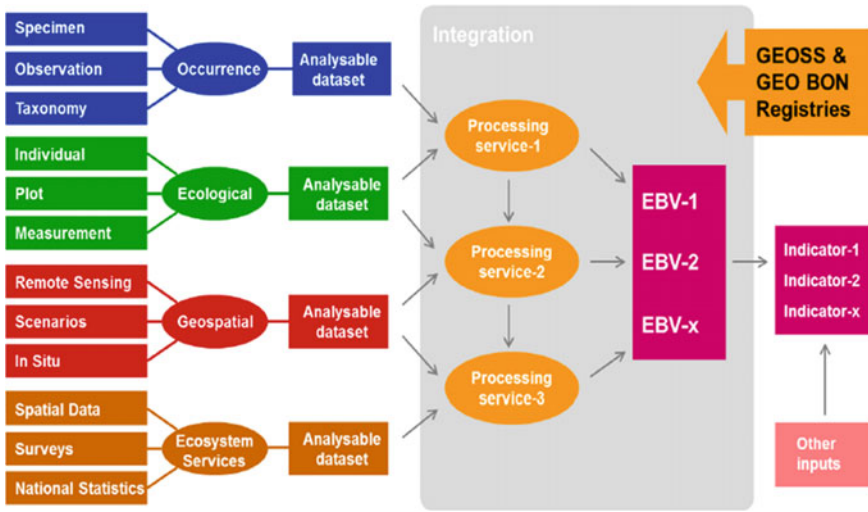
Specimen
Observation
Taxonomy
Occurrence
Analysable dataset

Individual
Plot
Measurement
Ecological
Analysable dataset

Remote Sensing
Scenarios
In Situ
Geospatial
Analysable dataset

Spatial Data
Surveys
National Statistics
Ecosystem Services
Analysable dataset

Integration

GEOSS & GEO BON Registries

Processing service-1
Processing service-2
Processing service-3

EBV-1
EBV-2
EBV-x

Indicator-1
Indicator-2
Indicator-x

Other inputs